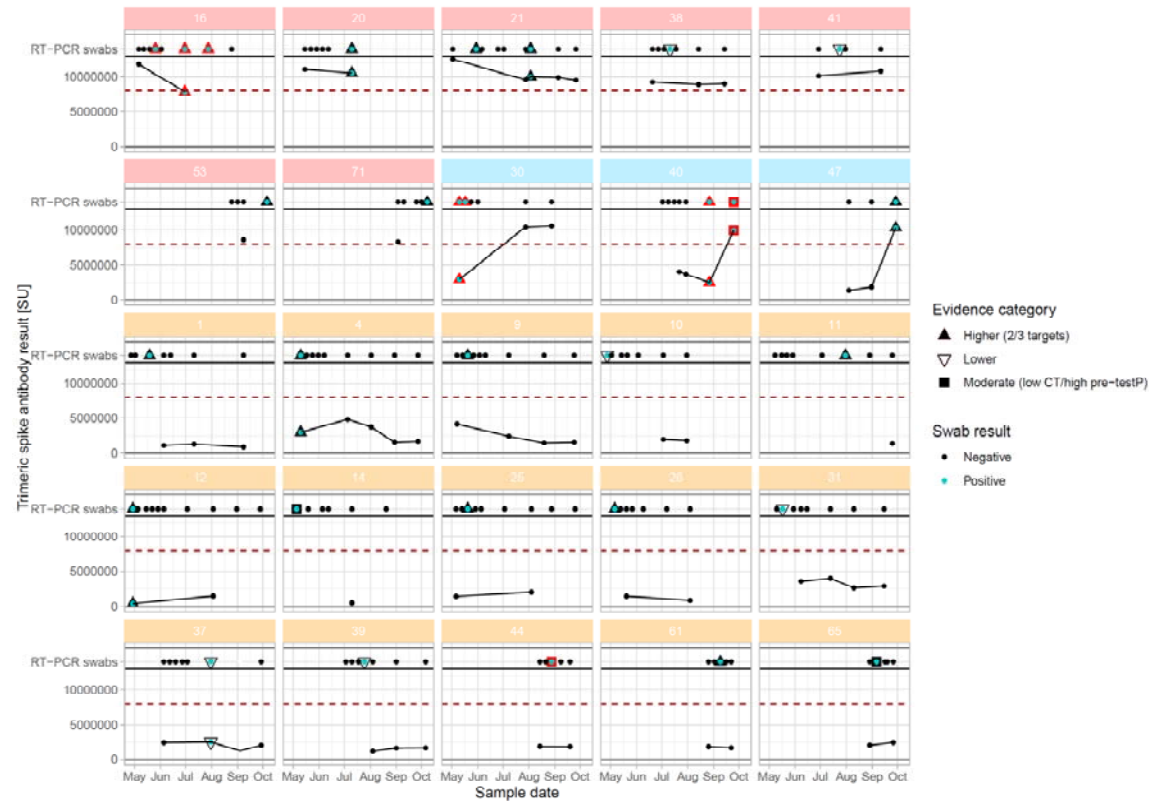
16
20
21
38
41
RT−PCR swabs
10000000
5000000
0
53
71
30
40
47
RT−PCR swabs
10000000
5000000
0
1
4
9
10
11
RT−PCR swabs
10000000
5000000
0
12
14
25
28
31
RT−PCR swabs
10000000
5000000
0
37
39
44
61
65
RT−PCR swabs
10000000
5000000
0
May Jun Jul Aug Sep Oct
May Jun Jul Aug Sep Oct
May Jun Jul Aug Sep Oct
May Jun Jul Aug Sep Oct
May Jun Jul Aug Sep Oct
Sample date
Trimeric spike antibody result [SU]

Evidence category
Higher (2/3 targets)
Lower
Moderate (low CT/high pre−testP)

Swab result
Negative
Positive